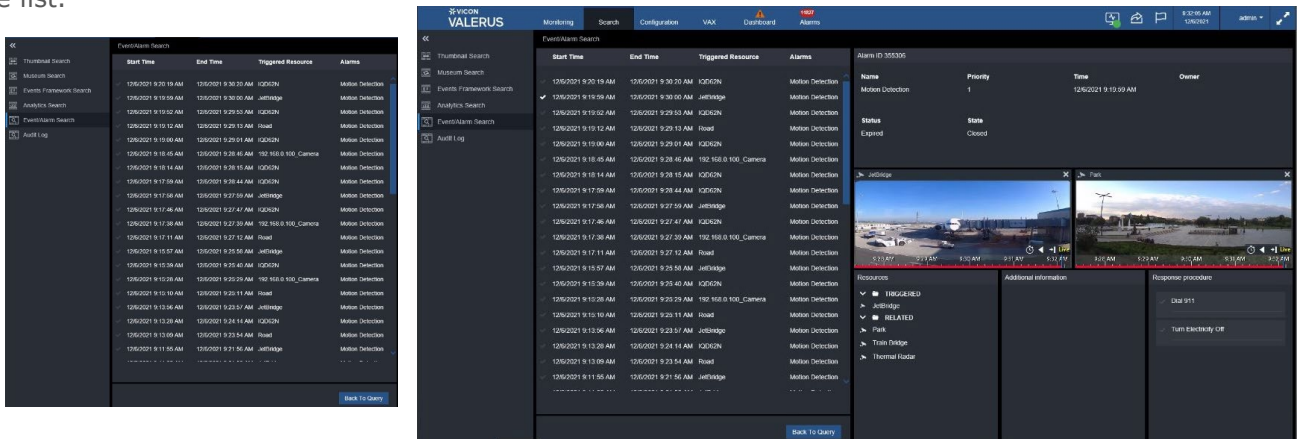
e list.

«
Thumbnail Search
Museum Search
Events Framework Search
Analytics Search
Event/Alarm Search
Audit Log

Event/Alarm Search

| Start Time | End Time | Triggered Resource | Alarms |
|---|---|---|---|
| 12/6/2021 9:20:19 AM | 12/6/2021 9:30:20 AM | IQD62N | Motion Detection |
| 12/6/2021 9:19:59 AM | 12/6/2021 9:30:00 AM | JetBridge | Motion Detection |
| 12/6/2021 9:19:52 AM | 12/6/2021 9:29:53 AM | IQD62N | Motion Detection |
| 12/6/2021 9:19:12 AM | 12/6/2021 9:29:13 AM | Road | Motion Detection |
| 12/6/2021 9:19:00 AM | 12/6/2021 9:29:01 AM | IQD62N | Motion Detection |
| 12/6/2021 9:18:45 AM | 12/6/2021 9:28:46 AM | 192.168.0.100_Camera | Motion Detection |
| 12/6/2021 9:18:14 AM | 12/6/2021 9:28:15 AM | IQD62N | Motion Detection |
| 12/6/2021 9:17:59 AM | 12/6/2021 9:28:44 AM | IQD62N | Motion Detection |
| 12/6/2021 9:17:58 AM | 12/6/2021 9:27:59 AM | JetBridge | Motion Detection |
| 12/6/2021 9:17:46 AM | 12/6/2021 9:27:47 AM | IQD62N | Motion Detection |
| 12/6/2021 9:17:38 AM | 12/6/2021 9:27:39 AM | 192.168.0.100_Camera | Motion Detection |
| 12/6/2021 9:17:11 AM | 12/6/2021 9:27:12 AM | Road | Motion Detection |
| 12/6/2021 9:15:57 AM | 12/6/2021 9:25:58 AM | JetBridge | Motion Detection |
| 12/6/2021 9:15:39 AM | 12/6/2021 9:25:40 AM | IQD62N | Motion Detection |
| 12/6/2021 9:13:28 AM | 12/6/2021 9:23:29 AM | 192.168.0.100_Camera | Motion Detection |
| 12/6/2021 9:13:10 AM | 12/6/2021 9:23:11 AM | Road | Motion Detection |
| 12/6/2021 9:13:56 AM | 12/6/2021 9:23:57 AM | JetBridge | Motion Detection |
| 12/6/2021 9:13:28 AM | 12/6/2021 9:24:14 AM | IQD62N | Motion Detection |
| 12/6/2021 9:13:09 AM | 12/6/2021 9:23:54 AM | Road | Motion Detection |
| 12/6/2021 9:11:55 AM | 12/6/2021 9:21:56 AM | JetBridge | Motion Detection |

Back To Query

VICON VALERUS
Monitoring Search Configuration VAX Dashboard 11827 Alarms
9:32:05 AM 12/6/2021 admin

Alarm ID 355306

| Name | Priority | Time | Owner |
|---|---|---|---|
| Motion Detection | 1 | 12/6/2021 9:19:59 AM | |

| Status | State |
|---|---|
| Expired | Closed |

JetBridge
Park
Live
Live

Resources
TRIGGERED
JetBridge
RELATED
Park
Train Bridge
Thermal Radar

Additional information

Response procedure
Dial 911
Turn Electricity Off